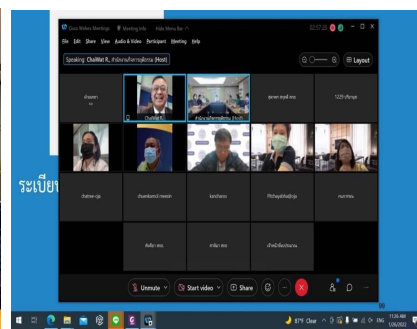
Cisco Webex Meetings  Meeting Info  Hide Menu Bar
02:57:25
File  Edit  Share  View  Audio & Video  Participants  Meeting  Help
Speaking: ChaiWat R. สำนักงานจังหวัด... (Host)
Layout
ChaiWat R.
ระเบีย
chatree-cjp
kanchana
Phichayabha@rju
Unmute
Start video
Share
87°F Clear
ENG
11:26 AM
1/26/2022